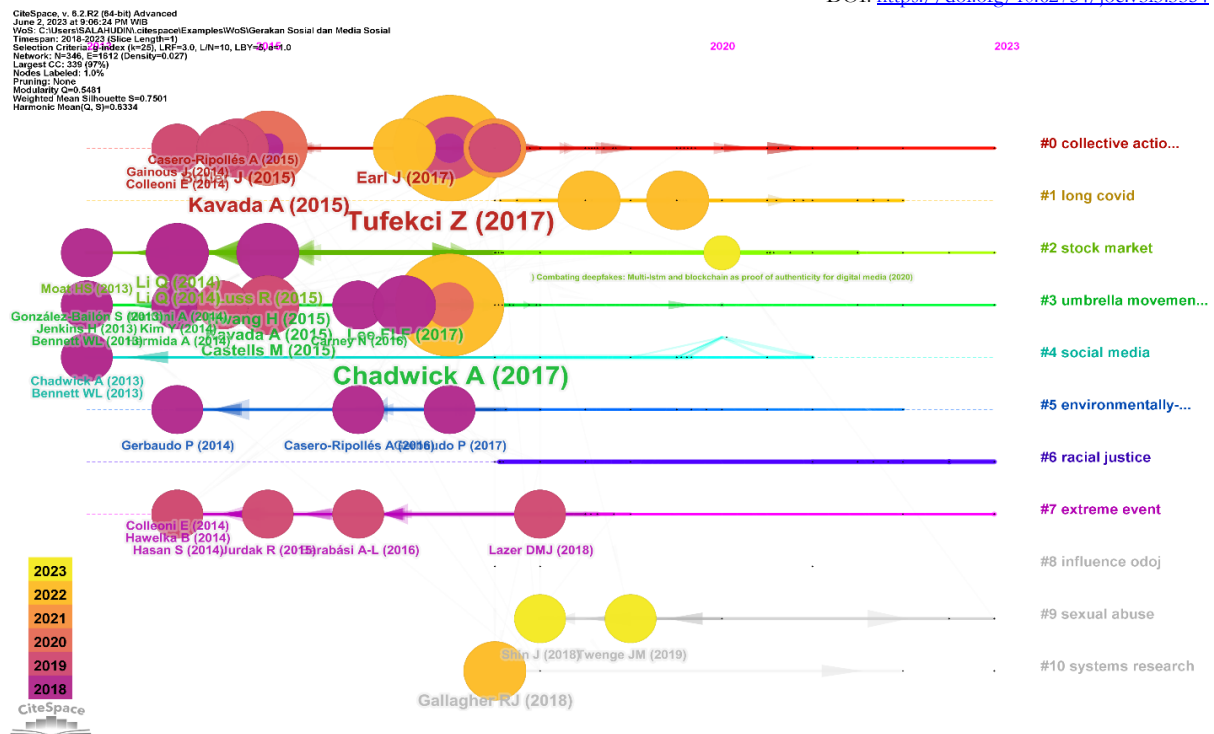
DOI: https://doi.org/10.62754/joe.v3i5.3934

CiteSpace, v. 6.2.R2 (64-bit) Advanced
June 2, 2023 at 9:06:24 PM WIB
WoS: C:\Users\SALAHUDIN\.citespace\Examples\WoS\Gerakan Sosial dan Media Sosial
Timespan: 2018-2023 (Slice Length=1)
Selection Criteria: g-index (k=25), LRF=3.0, L/N=10, LBY=5, e=1.0
Network: N=346, E=1612 (Density=0.027)
Largest CC: 339 (97%)
Nodes Labeled: 1.0%
Pruning: None
Modularity Q=0.5481
Weighted Mean Silhouette S=0.7501
Harmonic Mean(Q, S)=0.6334

2018 2020 2023

Casero-Ripollés A (2015)
Gainous J (2014)
Colleoni E (2014)
Soler J (2015)
Earl J (2017)
Kavada A (2015)
Tufekci Z (2017)
Combating deepfakes: Multi-lstm and blockchain as proof of authenticity for digital media (2020)
Moat HS (2013)
Li Q (2014)
Li Q (2014)
Kuss R (2015)
González-Bailón S (2013)
Jenkins H (2013)
Kim Y (2014)
Wang H (2015)
Kavada A (2015)
Lee FLF (2017)
Bennett WL (2013)
Carney N (2016)
Castells M (2015)
Chadwick A (2017)
Chadwick A (2013)
Bennett WL (2013)
Gerbaudo P (2014)
Casero-Ripollés A (2016)
Gerbaudo P (2017)
Colleoni E (2014)
Hawelka B (2014)
Hasan S (2014)
Jurdak R (2015)
Barabási A-L (2016)
Lazer DMJ (2018)
Shin J (2018)
Twenge JM (2019)
Gallagher RJ (2018)

#0 collective actio...
#1 long covid
#2 stock market
#3 umbrella movemen...
#4 social media
#5 environmentally-...
#6 racial justice
#7 extreme event
#8 influence odoj
#9 sexual abuse
#10 systems research

2023
2022
2021
2020
2019
2018
CiteSpace